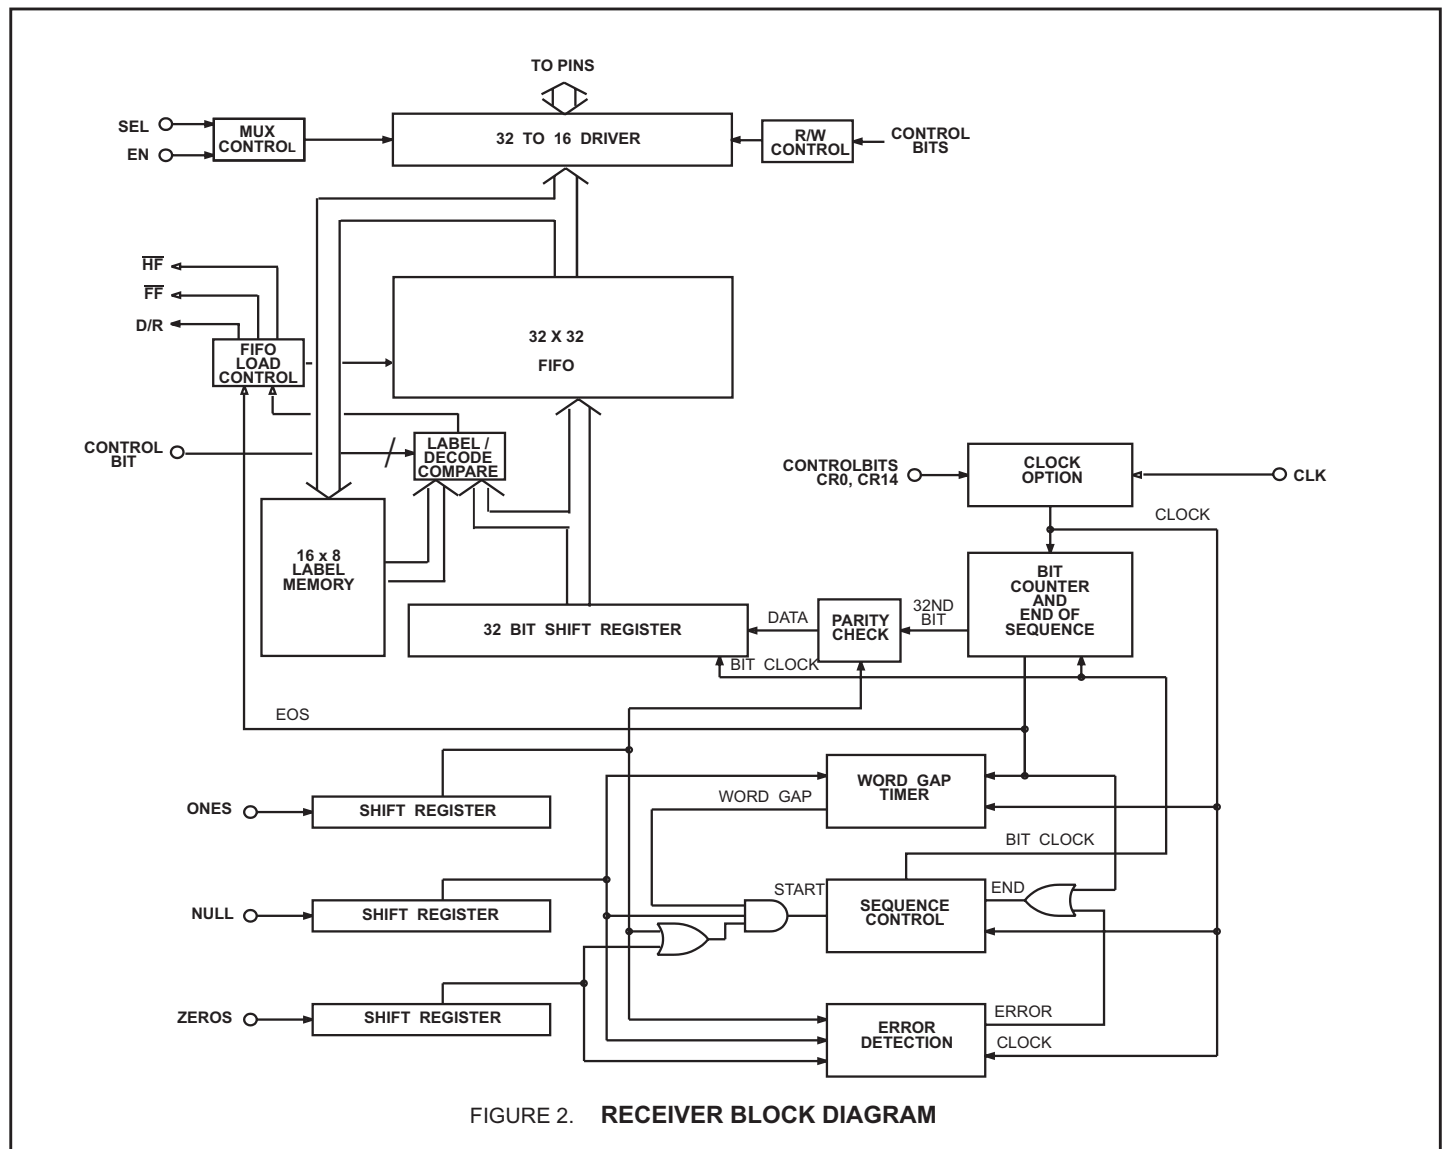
TO PINS

SEL

EN

MUX CONTROL

32 TO 16 DRIVER

R/W CONTROL

CONTROL BITS

$\overline{HF}$

$\overline{FF}$

D/R

FIFO LOAD CONTROL

32 X 32

FIFO

CONTROL BIT

LABEL / DECODE COMPARE

CONTROLBITS CR0, CR14

CLOCK OPTION

CLK

CLOCK

16 x 8 LABEL MEMORY

32 BIT SHIFT REGISTER

DATA

PARITY CHECK

32ND BIT

BIT COUNTER AND END OF SEQUENCE

BIT CLOCK

EOS

ONES

SHIFT REGISTER

WORD GAP

WORD GAP TIMER

BIT CLOCK

NULL

SHIFT REGISTER

START

SEQUENCE CONTROL

END

ZEROS

SHIFT REGISTER

ERROR

ERROR DETECTION

CLOCK

FIGURE 2. RECEIVER BLOCK DIAGRAM